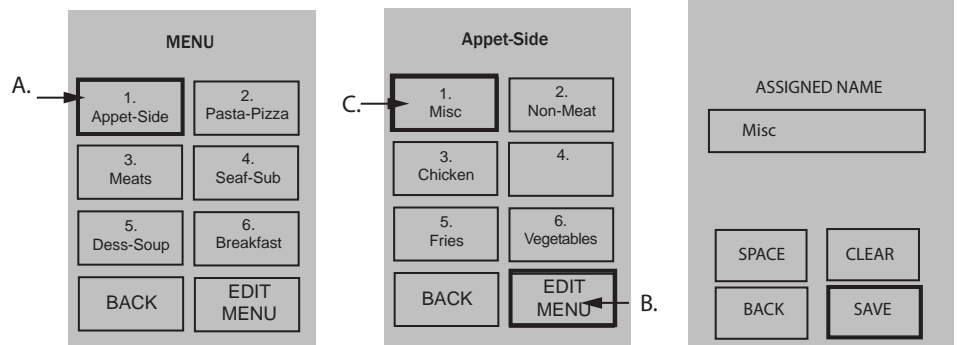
MENU

A.

1.
Appet-Side

2.
Pasta-Pizza

3.
Meats

4.
Seaf-Sub

5.
Dess-Soup

6.
Breakfast

BACK

EDIT
MENU

Appet-Side

C.

1.
Misc

2.
Non-Meat

3.
Chicken

4.

5.
Fries

6.
Vegetables

BACK

EDIT
MENU

B.

ASSIGNED NAME

Misc

SPACE

CLEAR

BACK

SAVE